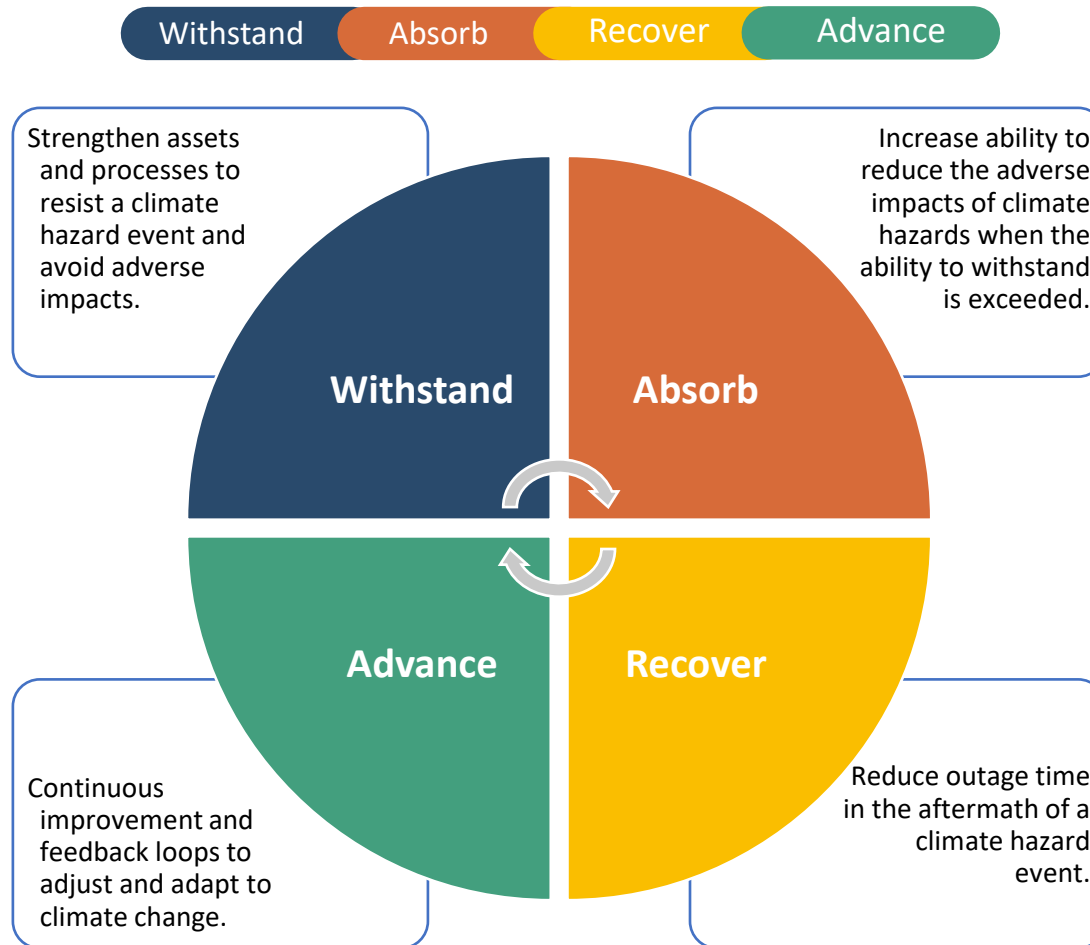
Withstand Absorb Recover Advance

Strengthen assets and processes to resist a climate hazard event and avoid adverse impacts.

Increase ability to reduce the adverse impacts of climate hazards when the ability to withstand is exceeded.

Withstand

Absorb

Advance

Recover

Continuous improvement and feedback loops to adjust and adapt to climate change.

Reduce outage time in the aftermath of a climate hazard event.